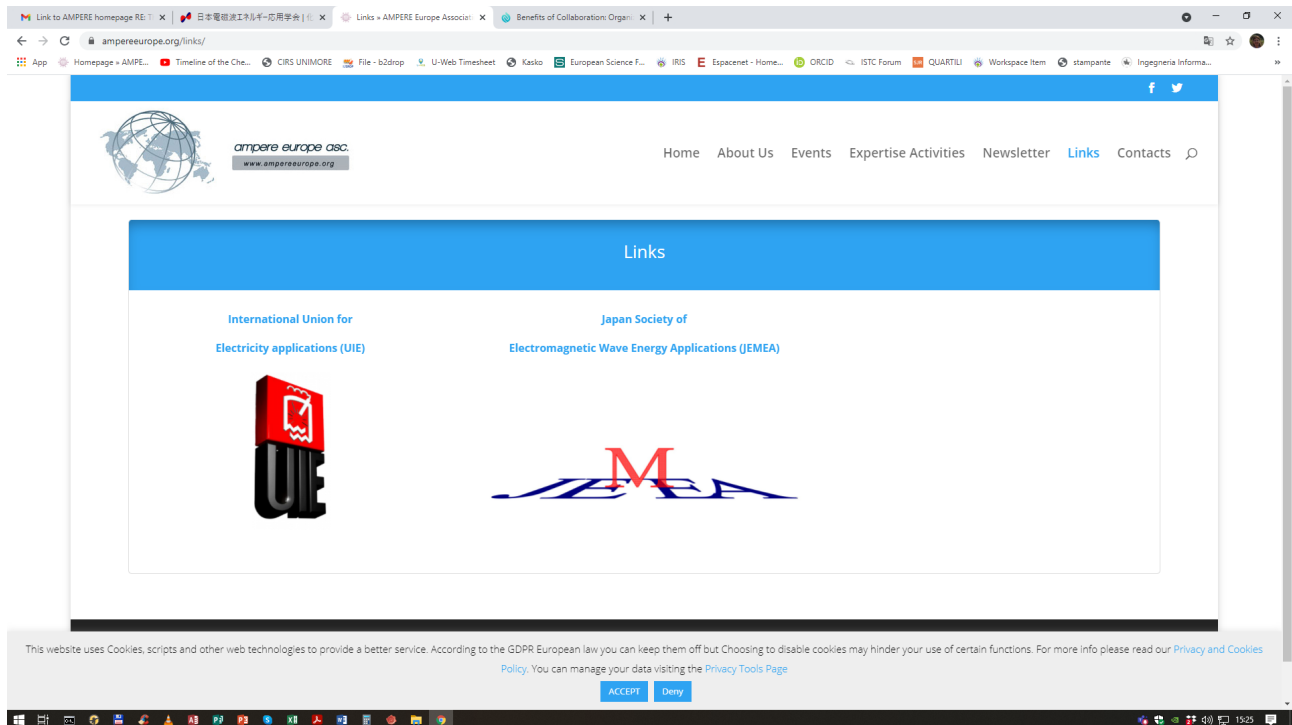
Link to AMPERE homepage RE: T
日本電磁波エネルギー応用学会 | 
Links » AMPERE Europe Associati
Benefits of Collaboration: Organi

ampereeurope.org/links/

App Homepage » AMPE... Timeline of the Che... CIRS UNIMORE File - b2drop U-Web Timesheet Kasko European Science F... IRIS Espacenet - Home... ORCID ISTC Forum QUARTILI Workspace Item stampante Ingegneria Informa...

ampere europe asc.
www.ampereeurope.org

Home About Us Events Expertise Activities Newsletter Links Contacts

Links

International Union for Electricity applications (UIE)

Japan Society of Electromagnetic Wave Energy Applications (JEMEA)

UIE

JEMEA

This website uses Cookies, scripts and other web technologies to provide a better service. According to the GDPR European law you can keep them off but Choosing to disable cookies may hinder your use of certain functions. For more info please read our Privacy and Cookies Policy. You can manage your data visiting the Privacy Tools Page

ACCEPT Deny

15:25